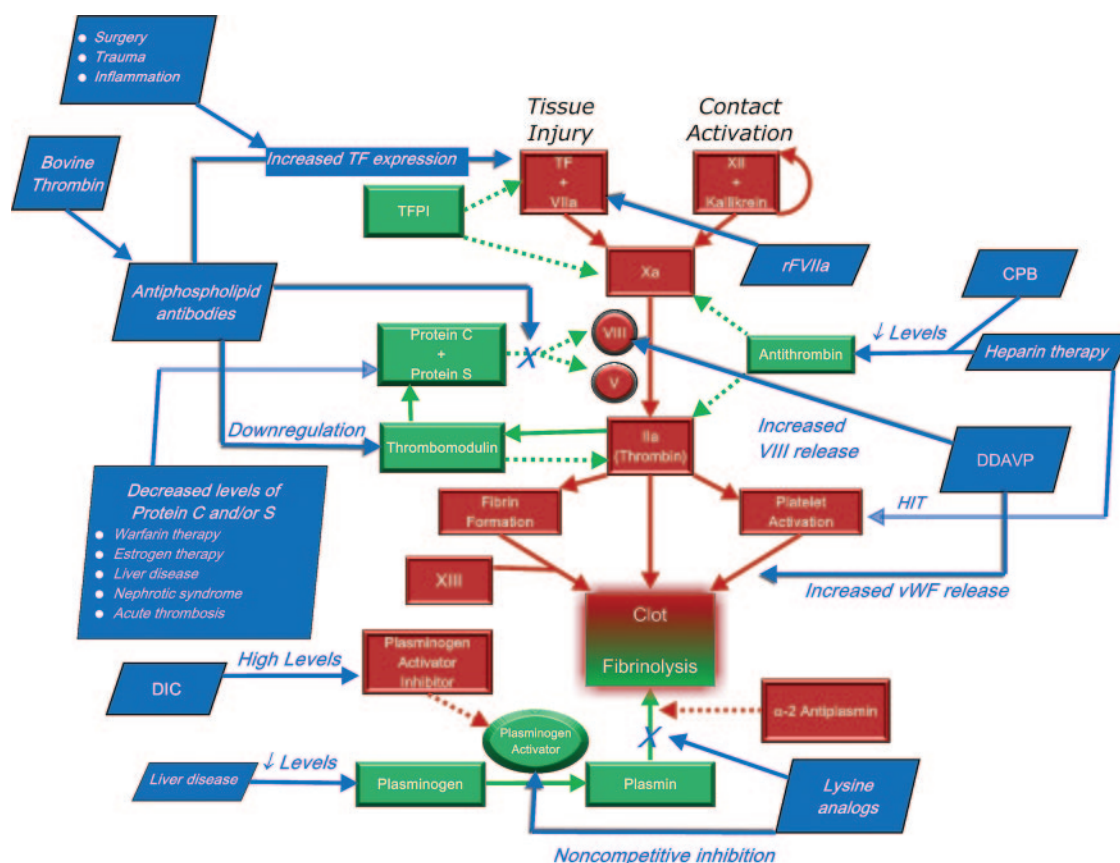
- Surgery
- Trauma
- Inflammation

Bovine Thrombin

Increased TF expression

Tissue Injury

Contact Activation

TF + VIIa

XII + Kallikrein

TFPI

Xa

rFVIIa

CPB

Antiphospholipid antibodies

Protein C + Protein S

VIII

V

Antithrombin

↓ Levels

Heparin therapy

Downregulation

Thrombomodulin

IIa (Thrombin)

Increased VIII release

DDAVP

Decreased levels of Protein C and/or S
- Warfarin therapy
- Estrogen therapy
- Liver disease
- Nephrotic syndrome
- Acute thrombosis

Fibrin Formation

Platelet Activation

HIT

XIII

Clot

Fibrinolysis

Increased vWF release

High Levels

Plasminogen Activator Inhibitor

DIC

Plasminogen Activator

α-2 Antiplasmin

Liver disease

↓ Levels

Plasminogen

Plasmin

Lysine analogs

Noncompetitive inhibition